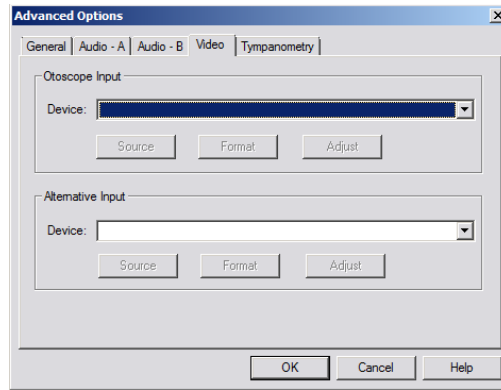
Advanced Options

×

General | Audio - A | Audio - B | Video | Tympanometry

Otoscope Input

Device:

Source | Format | Adjust

Alternative Input

Device:

Source | Format | Adjust

OK | Cancel | Help